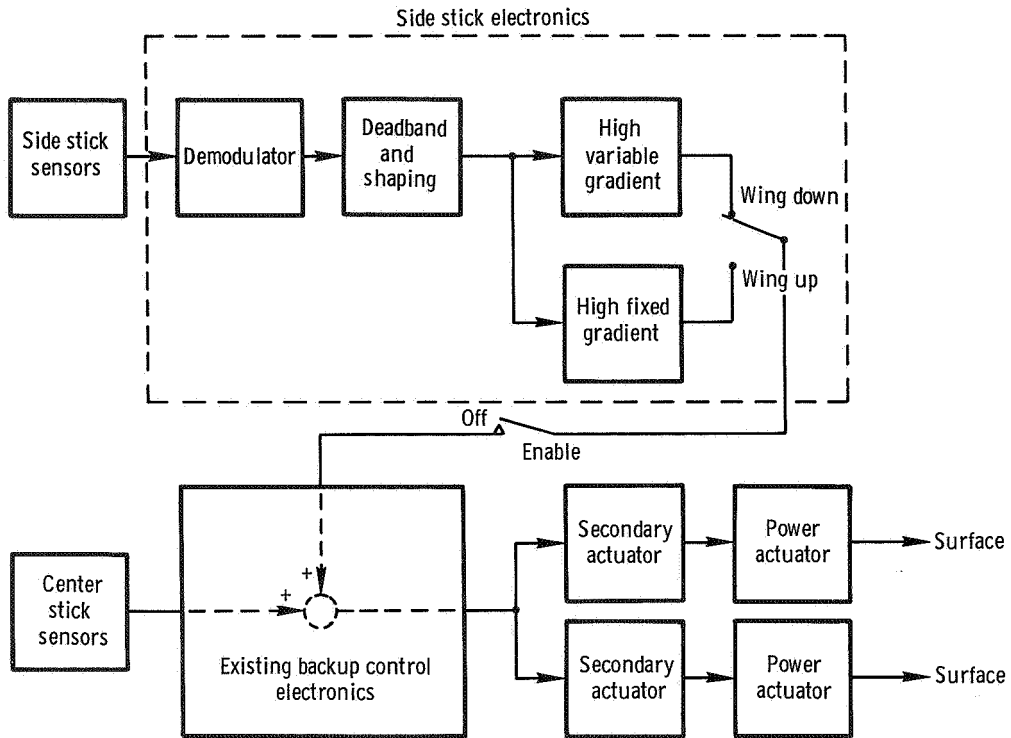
Side stick electronics

Side stick sensors

Demodulator

Deadband and shaping

High variable gradient

Wing down

Wing up

High fixed gradient

Off

Enable

Center stick sensors

+

+

Existing backup control electronics

Secondary actuator

Power actuator

Surface

Secondary actuator

Power actuator

Surface